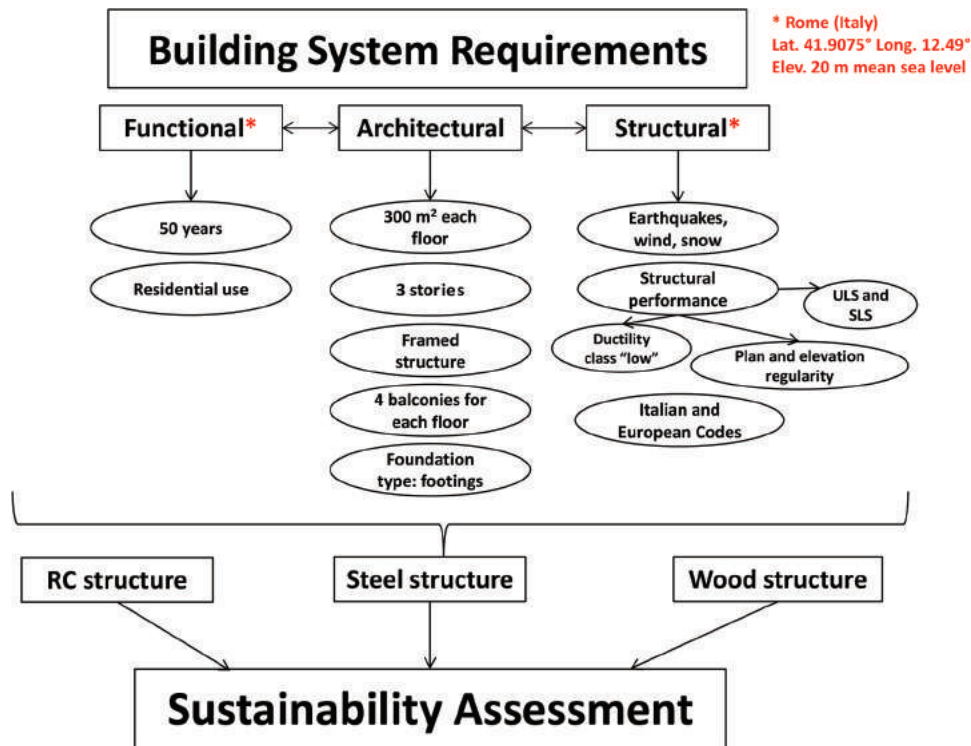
Building System Requirements

* Rome (Italy)
Lat. 41.9075° Long. 12.49°
Elev. 20 m mean sea level

Functional*

Architectural

Structural*

50 years

Residential use

300 m² each floor

3 stories

Framed structure

4 balconies for each floor

Foundation type: footings

Earthquakes, wind, snow

Structural performance

ULS and SLS

Ductility class "low"

Plan and elevation regularity

Italian and European Codes

RC structure

Steel structure

Wood structure

Sustainability Assessment